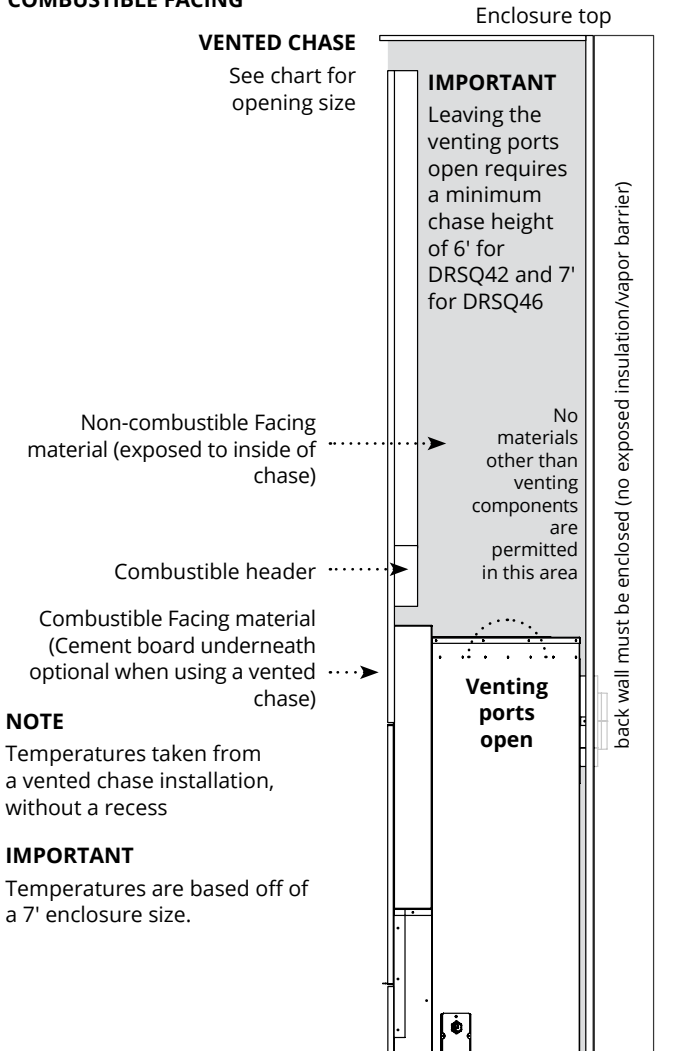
COMBUSTIBLE FACING

Enclosure top

VENTED CHASE
See chart for opening size

IMPORTANT
Leaving the venting ports open requires a minimum chase height of 6' for DRSQ42 and 7' for DRSQ46

back wall must be enclosed (no exposed insulation/vapor barrier)

Non-combustible Facing material (exposed to inside of chase)

No materials other than venting components are permitted in this area

Combustible header

Combustible Facing material (Cement board underneath optional when using a vented chase)

Venting ports open

NOTE
Temperatures taken from a vented chase installation, without a recess

IMPORTANT
Temperatures are based off of a 7' enclosure size.